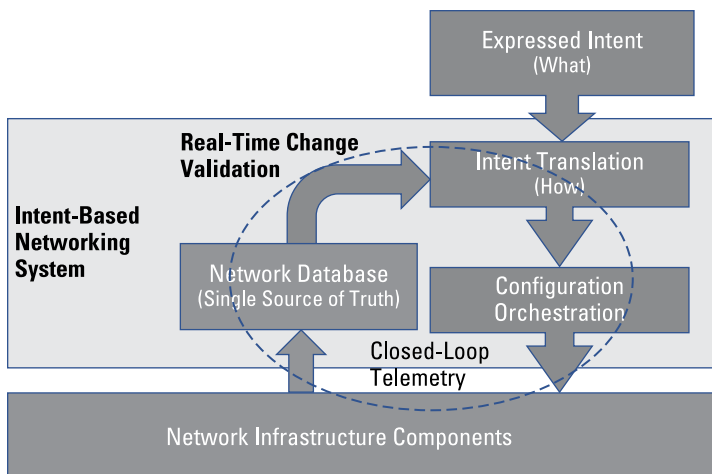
Expressed Intent
(What)

Real-Time Change Validation

Intent Translation
(How)

Intent-Based Networking System

Network Database
(Single Source of Truth)

Configuration Orchestration

Closed-Loop Telemetry

Network Infrastructure Components